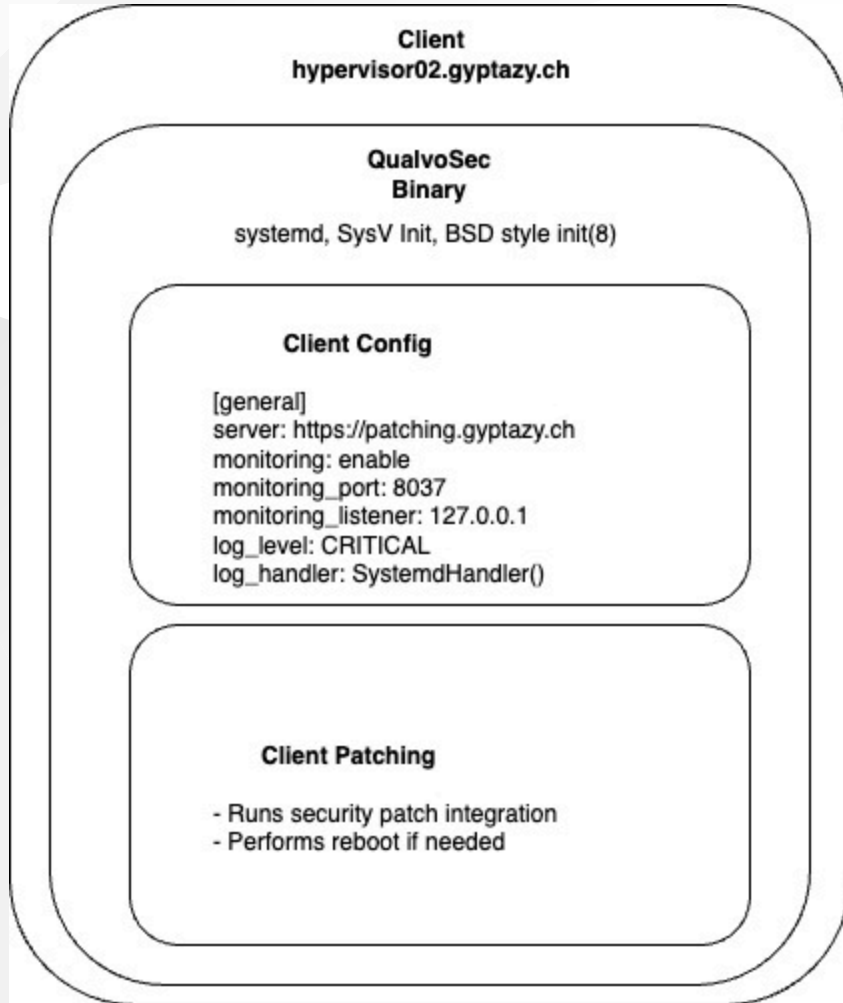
Client
hypervisor02.gyptazy.ch

QualvoSec
Binary

systemd, SysV Init, BSD style init(8)

Client Config

[general]
server: https://patching.gyptazy.ch
monitoring: enable
monitoring_port: 8037
monitoring_listener: 127.0.0.1
log_level: CRITICAL
log_handler: SystemdHandler()

Client Patching

- Runs security patch integration
- Performs reboot if needed